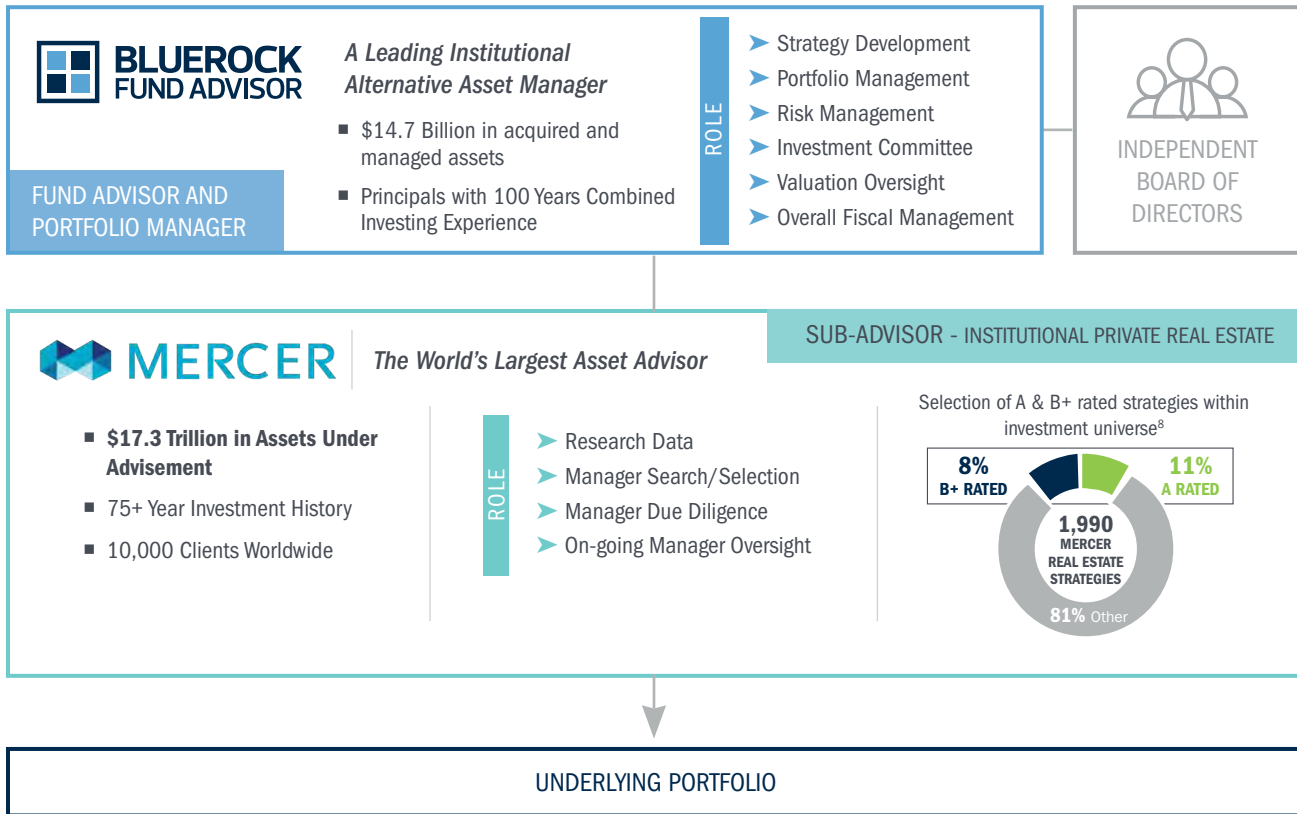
BLUEROCK FUND ADVISOR

A Leading Institutional Alternative Asset Manager

■ $14.7 Billion in acquired and managed assets

■ Principals with 100 Years Combined Investing Experience

FUND ADVISOR AND PORTFOLIO MANAGER

ROLE

➤ Strategy Development
➤ Portfolio Management
➤ Risk Management
➤ Investment Committee
➤ Valuation Oversight
➤ Overall Fiscal Management

INDEPENDENT BOARD OF DIRECTORS

MERCER

The World's Largest Asset Advisor

SUB-ADVISOR - INSTITUTIONAL PRIVATE REAL ESTATE

■ $17.3 Trillion in Assets Under Advisement

■ 75+ Year Investment History

■ 10,000 Clients Worldwide

ROLE

➤ Research Data
➤ Manager Search/Selection
➤ Manager Due Diligence
➤ On-going Manager Oversight

Selection of A & B+ rated strategies within investment universe$^8$

8% B+ RATED

11% A RATED

1,990 MERCER REAL ESTATE STRATEGIES

81% Other

UNDERLYING PORTFOLIO